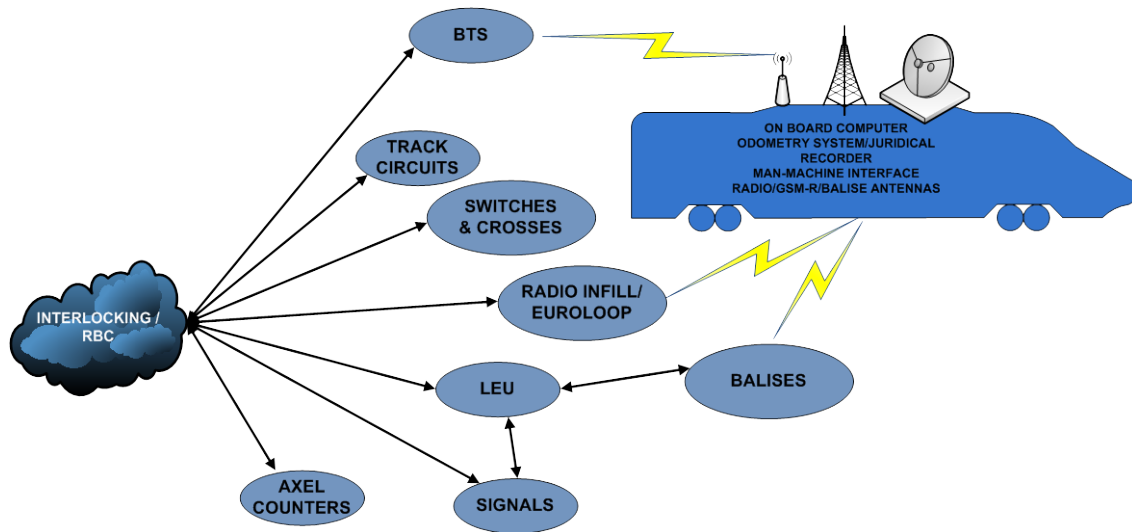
BTS

TRACK CIRCUITS

SWITCHES & CROSSES

RADIO INFILL/ EUROLOOP

INTERLOCKING / RBC

LEU

BALISES

AXEL COUNTERS

SIGNALS

ON BOARD COMPUTER
ODOMETRY SYSTEM/JURIDICAL RECORDER
MAN-MACHINE INTERFACE
RADIO/GSM-R/BALISE ANTENNAS